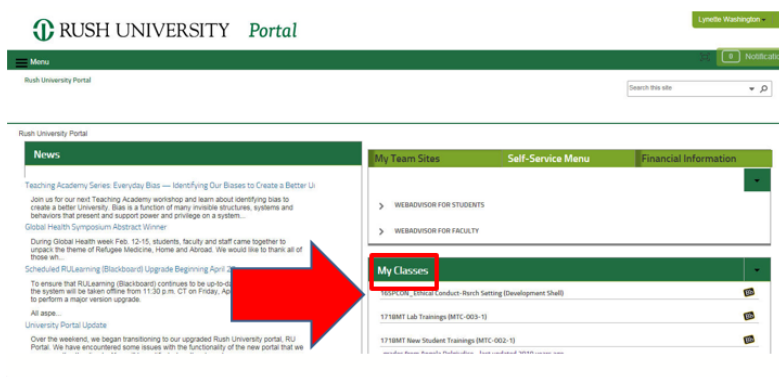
RUSH UNIVERSITY Portal

Lynette Washington

Menu

0 Notificati

Rush University Portal

Search this site

Rush University Portal

News

Teaching Academy Series: Everyday Bias — Identifying Our Biases to Create a Better U

Join us for our next Teaching Academy workshop and learn about identifying bias to create a better University. Bias is a function of many invisible structures, systems and behaviors that present and support power and privilege on a system...

Global Health Symposium Abstract Winner

During Global Health week Feb. 12-15, students, faculty and staff came together to unpack the theme of Refugee Medicine, Home and Abroad. We would like to thank all of those wh...

Scheduled RULearning (Blackboard) Upgrade Beginning April 2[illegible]

To ensure that RULearning (Blackboard) continues to be up-to-da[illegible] the system will be taken offline from 11:30 p.m. CT on Friday, Ap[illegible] to perform a major version upgrade.

All aspe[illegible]

University Portal Update

Over the weekend, we began transitioning to our upgraded Rush University portal, RU Portal. We have encountered some issues with the functionality of the new portal that we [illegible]

My Team Sites

Self-Service Menu

Financial Information

WEBADVISOR FOR STUDENTS

WEBADVISOR FOR FACULTY

My Classes

16SPCON_Ethical Conduct-Rsrch Setting (Development Shell)

1718MT Lab Trainings (MTC-003-1)

1718MT New Student Trainings (MTC-002-1)

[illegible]